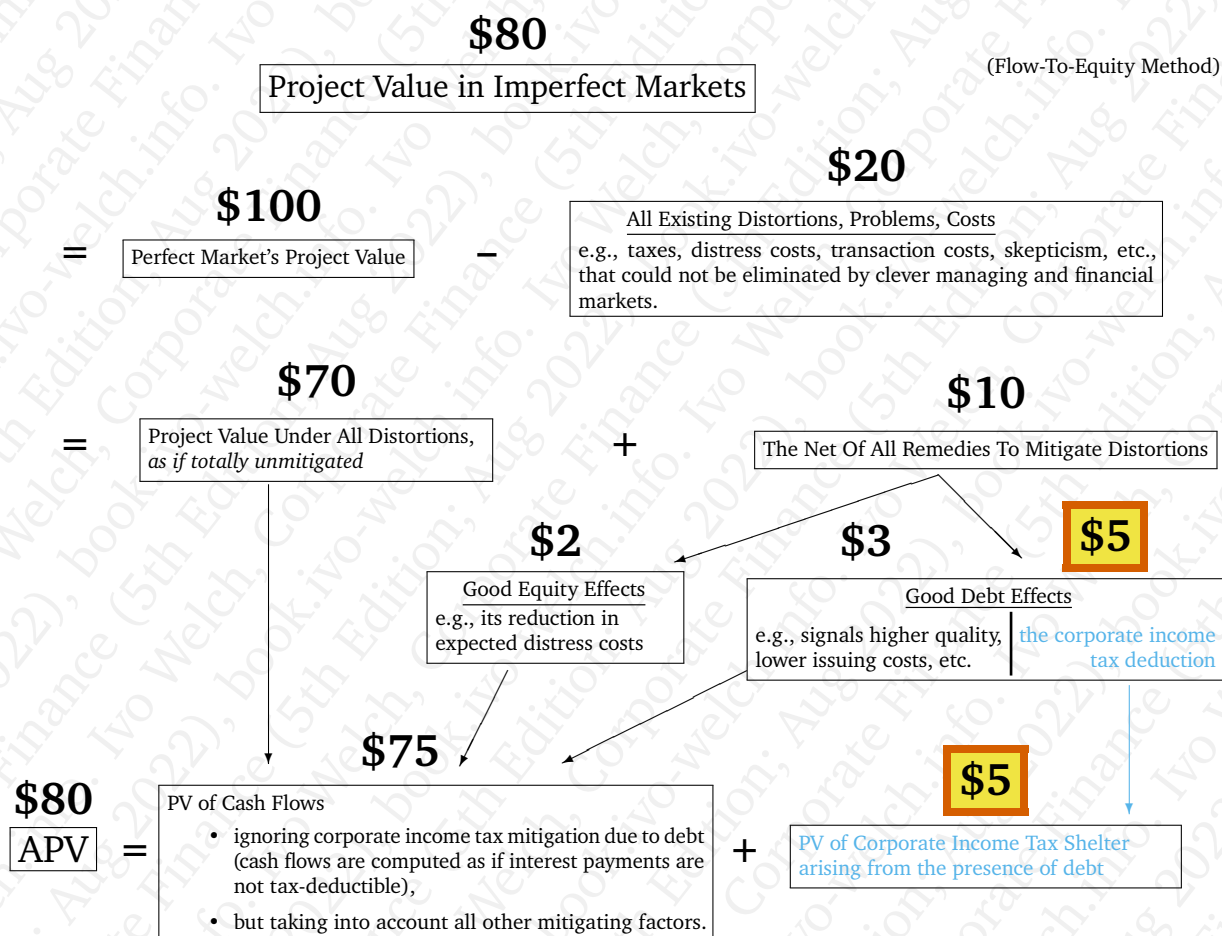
$80

Project Value in Imperfect Markets

(Flow-To-Equity Method)

$100

= Perfect Market's Project Value

−

$20

All Existing Distortions, Problems, Costs

e.g., taxes, distress costs, transaction costs, skepticism, etc., that could not be eliminated by clever managing and financial markets.

$70

= Project Value Under All Distortions, *as if totally unmitigated*

+

$10

The Net Of All Remedies To Mitigate Distortions

$2

Good Equity Effects

e.g., its reduction in expected distress costs

$3

$5

Good Debt Effects

e.g., signals higher quality, lower issuing costs, etc.

the corporate income tax deduction

$75

$80

APV =

PV of Cash Flows

• ignoring corporate income tax mitigation due to debt (cash flows are computed as if interest payments are not tax-deductible),

• but taking into account all other mitigating factors.

+

$5

PV of Corporate Income Tax Shelter arising from the presence of debt